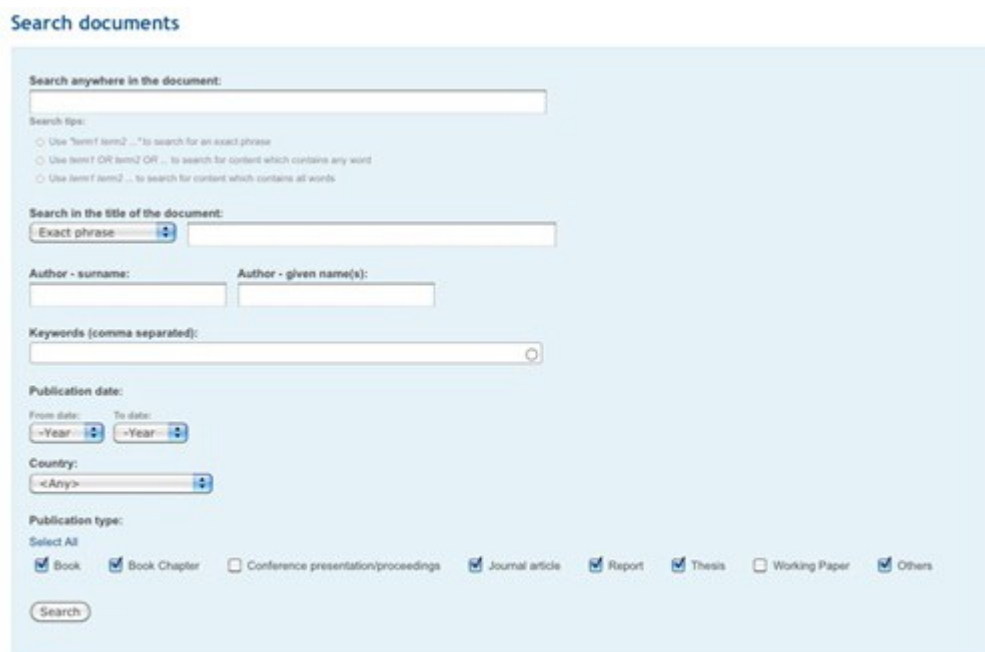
Search documents

Search anywhere in the document:

Search tips:

Use "term1 term2 ..." to search for an exact phrase

Use term1 OR term2 OR ... to search for content which contains any word

Use term1 term2 ... to search for content which contains all words

Search in the title of the document:

Exact phrase

Author - surname:

Author - given name(s):

Keywords (comma separated):

Publication date:

From date: To date:

-Year -Year

Country:

<Any>

Publication type:

Select All

Book Book Chapter Conference presentation/proceedings Journal article Report Thesis Working Paper Others

Search